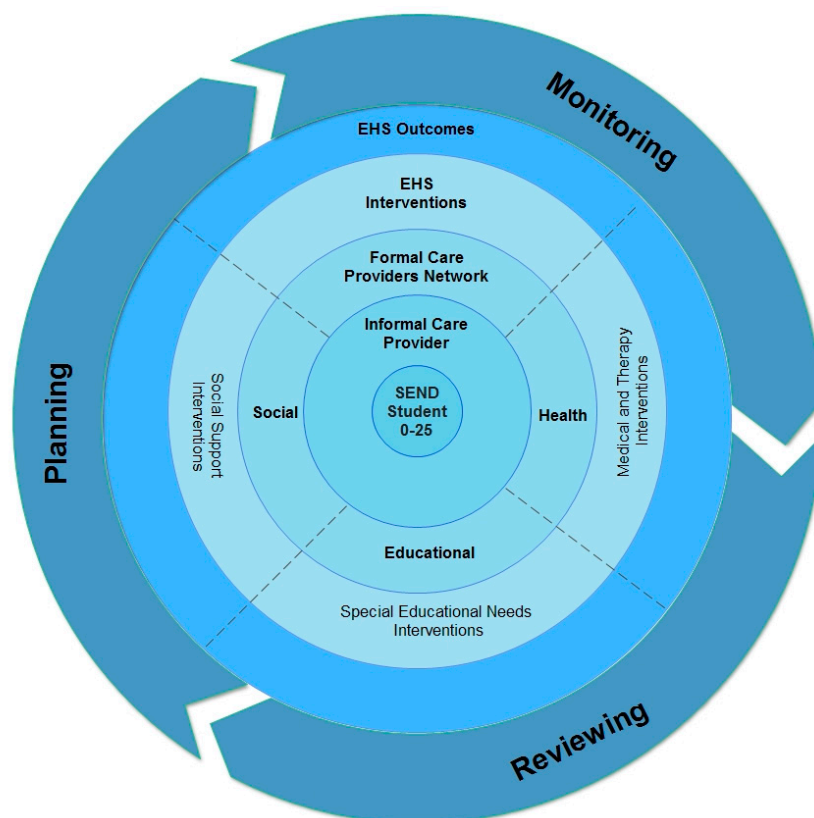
Monitoring

EHS Outcomes

EHS Interventions

Formal Care Providers Network

Informal Care Provider

SEND Student 0-25

Social

Health

Educational

Social Support Interventions

Medical and Therapy Interventions

Special Educational Needs Interventions

Planning

Reviewing